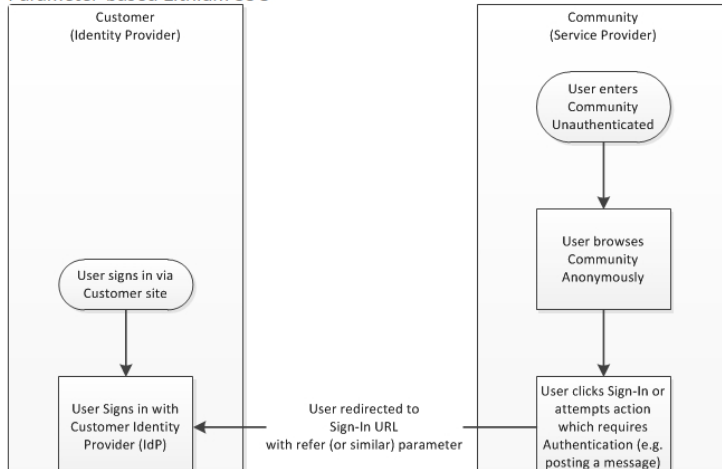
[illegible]

Customer
(Identity Provider)

Community
(Service Provider)

User enters Community Unauthenticated

User browses Community Anonymously

User signs in via Customer site

User Signs in with Customer Identity Provider (IdP)

User redirected to Sign-In URL with refer (or similar) parameter

User clicks Sign-In or attempts action which requires Authentication (e.g. posting a message)